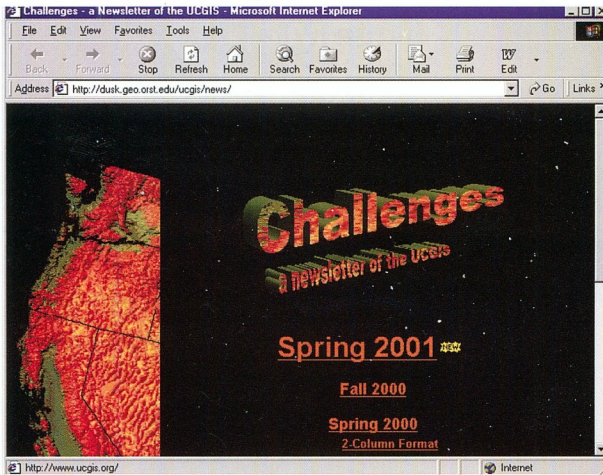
Challenges - a Newsletter of the UCGIS - Microsoft Internet Explorer

File Edit View Favorites Tools Help

Back Forward Stop Refresh Home Search Favorites History Mail Print Edit

Address http://dusk.geo.orst.edu/ucgis/news/ Go Links

Challenges

a newsletter of the UCGIS

Spring 2001 NEW

Fall 2000

Spring 2000

2-Column Format

http://www.ucgis.org/

Internet